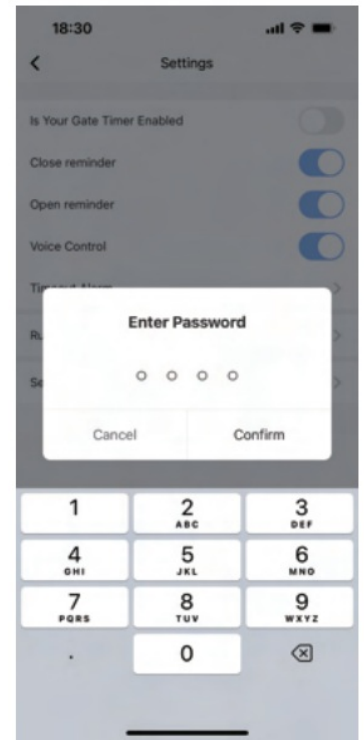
18:30

Settings

Is Your Gate Timer Enabled

Close reminder

Open reminder

Voice Control

Ti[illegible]

Ru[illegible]

Se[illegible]

Enter Password

Cancel

Confirm

1

2
ABC

3
DEF

4
GHI

5
JKL

6
MNO

7
PQRS

8
TUV

9
WXYZ

.

0